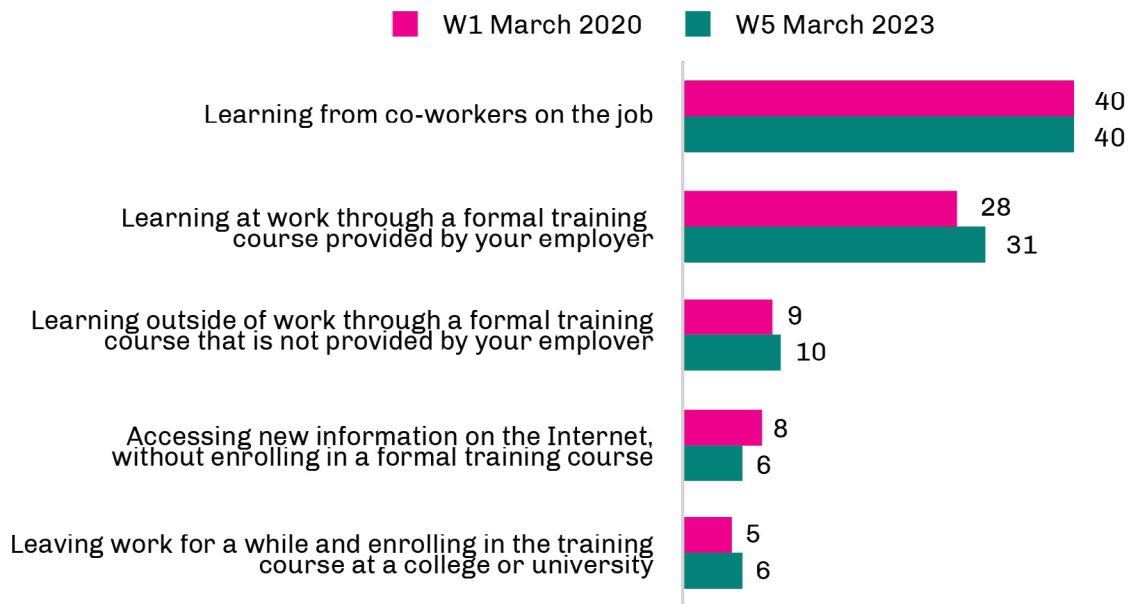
W1 March 2020
W5 March 2023

Learning from co-workers on the job
40
40

Learning at work through a formal training course provided by your employer
28
31

Learning outside of work through a formal training course that is not provided by your emplover
9
10

Accessing new information on the Internet, without enrolling in a formal training course
8
6

Leaving work for a while and enrolling in the training course at a college or university
5
6